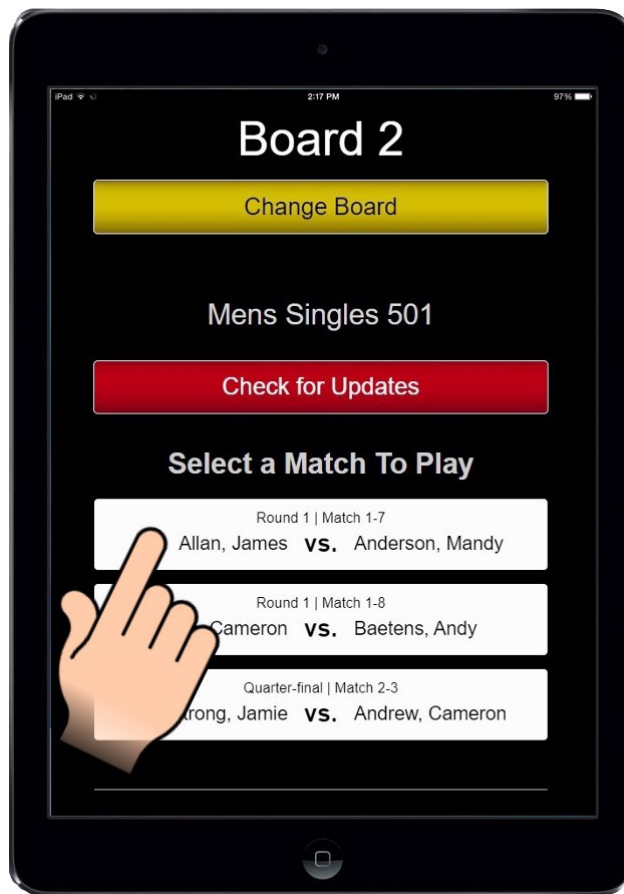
iPad

2:17 PM

97%

Board 2

Change Board

Mens Singles 501

Check for Updates

Select a Match To Play

Round 1 | Match 1-7
Allan, James vs. Anderson, Mandy

Round 1 | Match 1-8
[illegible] Cameron vs. Baetens, Andy

Quarter-final | Match 2-3
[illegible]rong, Jamie vs. Andrew, Cameron